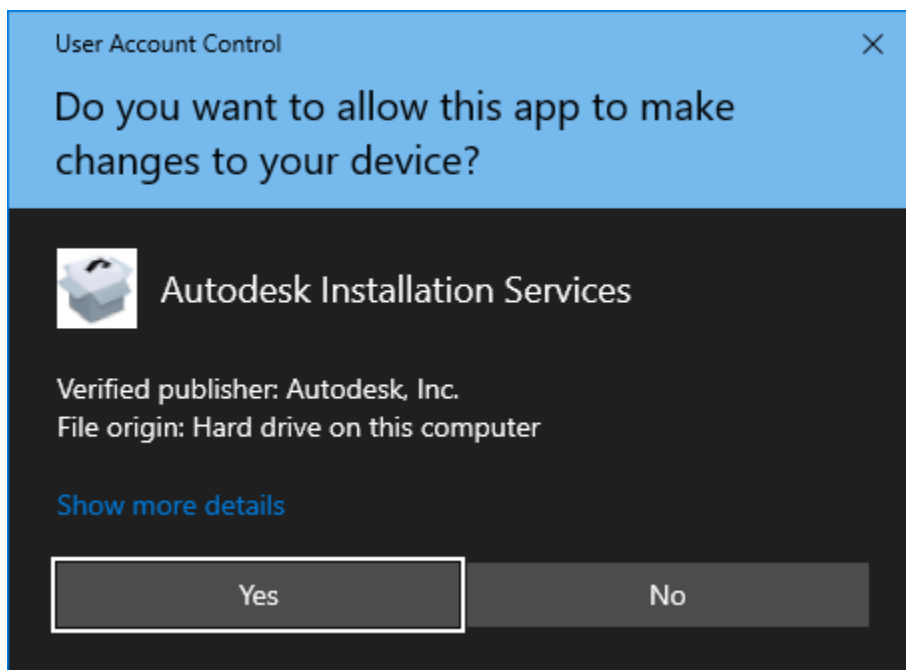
User Account Control

Do you want to allow this app to make changes to your device?

Autodesk Installation Services

Verified publisher: Autodesk, Inc.
File origin: Hard drive on this computer

Show more details

Yes

No